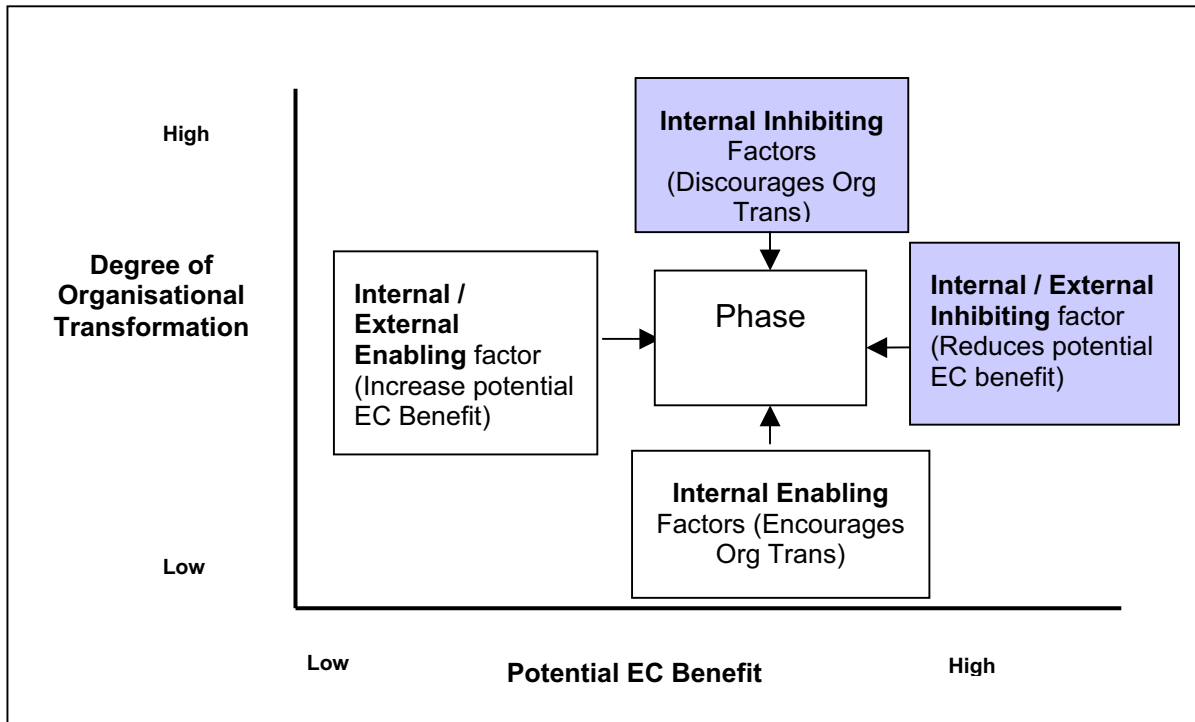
High

Degree of Organisational Transformation

Low

Internal Inhibiting Factors (Discourages Org Trans)

Internal / External Enabling factor (Increase potential EC Benefit)

Phase

Internal / External Inhibiting factor (Reduces potential EC benefit)

Internal Enabling Factors (Encourages Org Trans)

Low

Potential EC Benefit

High